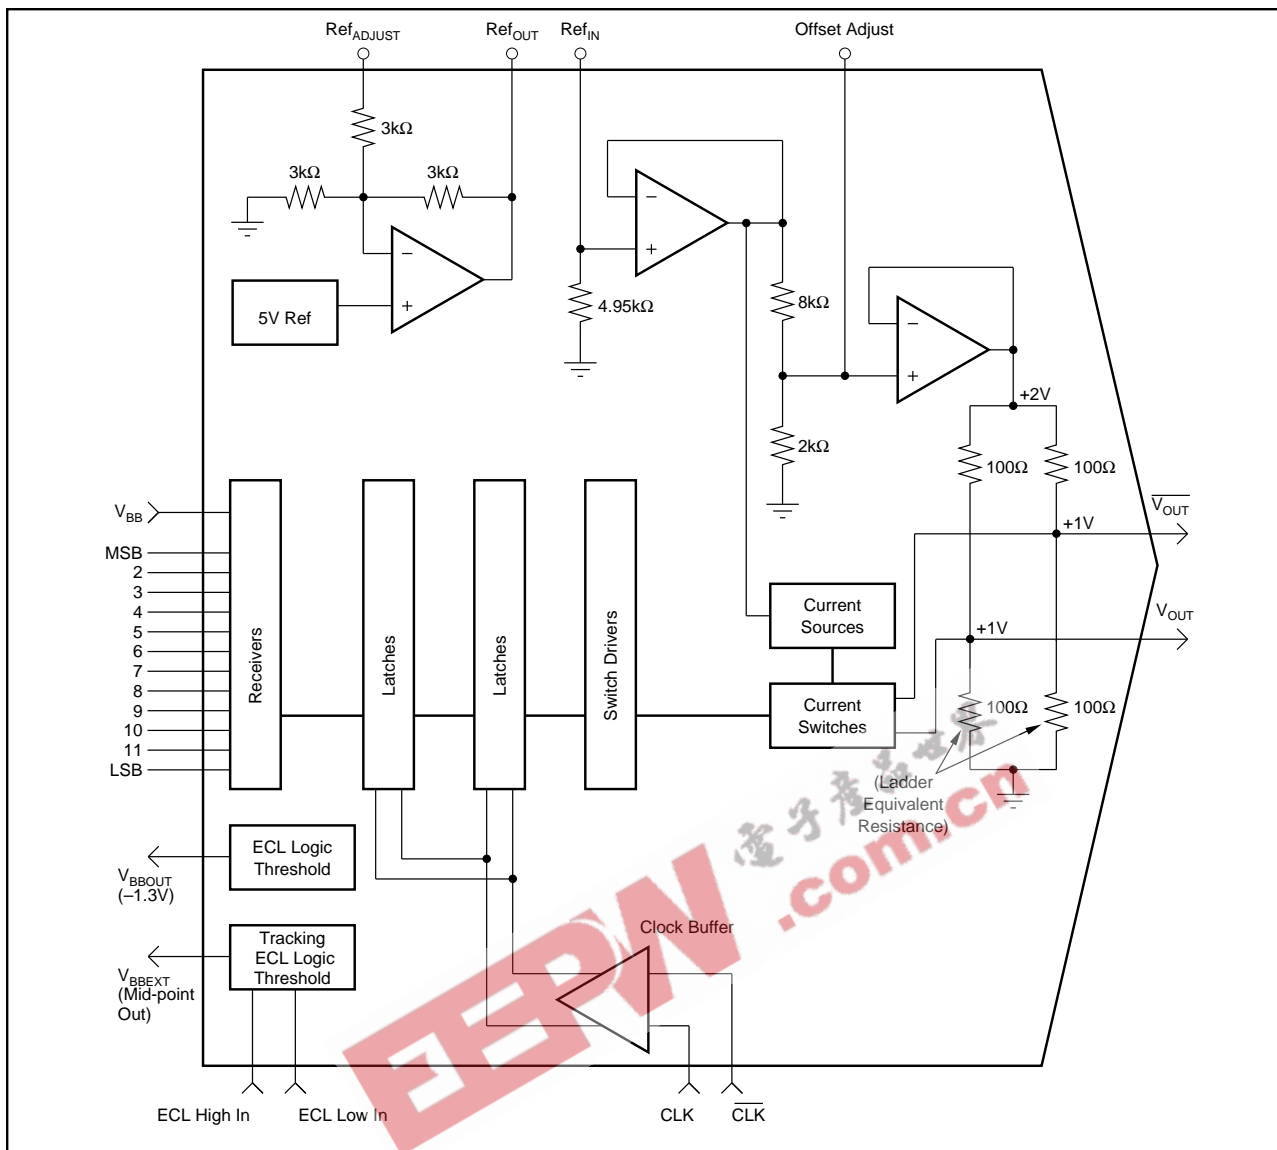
Ref$_{ADJUST}$
Ref$_{OUT}$
Ref$_{IN}$
Offset Adjust
3kΩ
3kΩ
3kΩ
−
+
5V Ref
−
+
4.95kΩ
8kΩ
−
+
2kΩ
+2V
100Ω
100Ω
$\overline{V_{OUT}}$
+1V
V$_{OUT}$
+1V
V$_{BB}$
MSB
2
3
4
5
6
7
8
9
10
11
LSB
Receivers
Latches
Latches
Switch Drivers
Current Sources
Current Switches
100Ω
100Ω
(Ladder Equivalent Resistance)
ECL Logic Threshold
V$_{BBOUT}$
(−1.3V)
Tracking ECL Logic Threshold
V$_{BBEXT}$
(Mid-point Out)
Clock Buffer
ECL High In
ECL Low In
CLK
$\overline{CLK}$
电子产品世界
EEPW
.com.cn